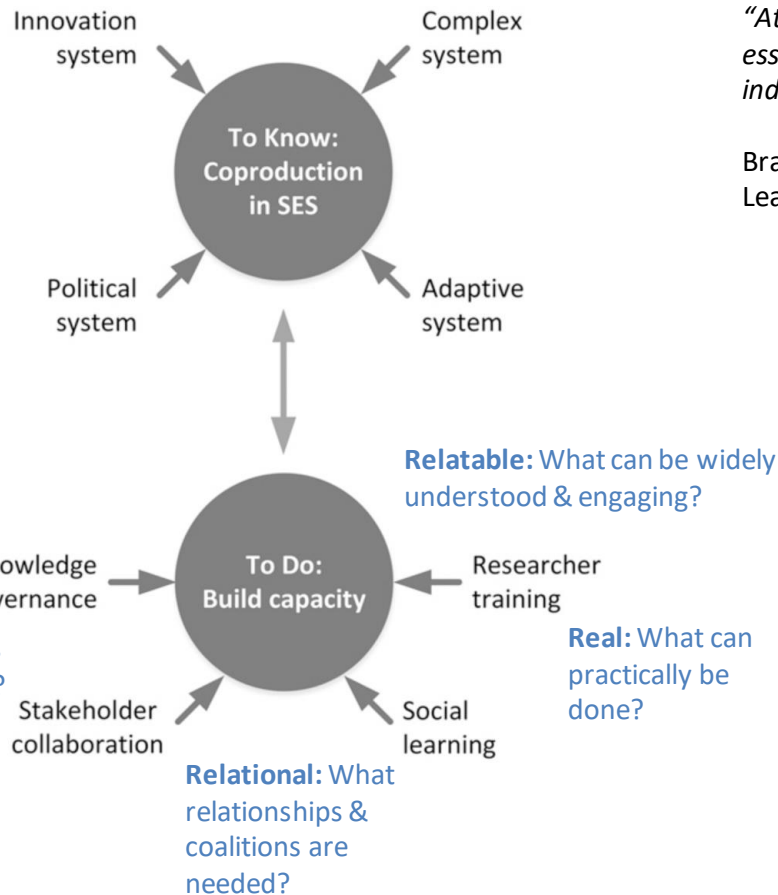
Innovation system

Complex system

To Know: Coproduction in SES

Political system

Adaptive system

"At
ess
ind

Bra
Lea

Relatable: What can be widely understood & engaging?

owledge
vernance

To Do: Build capacity

Researcher training

Real: What can practically be done?

Stakeholder collaboration

Social learning

Relational: What relationships & coalitions are needed?